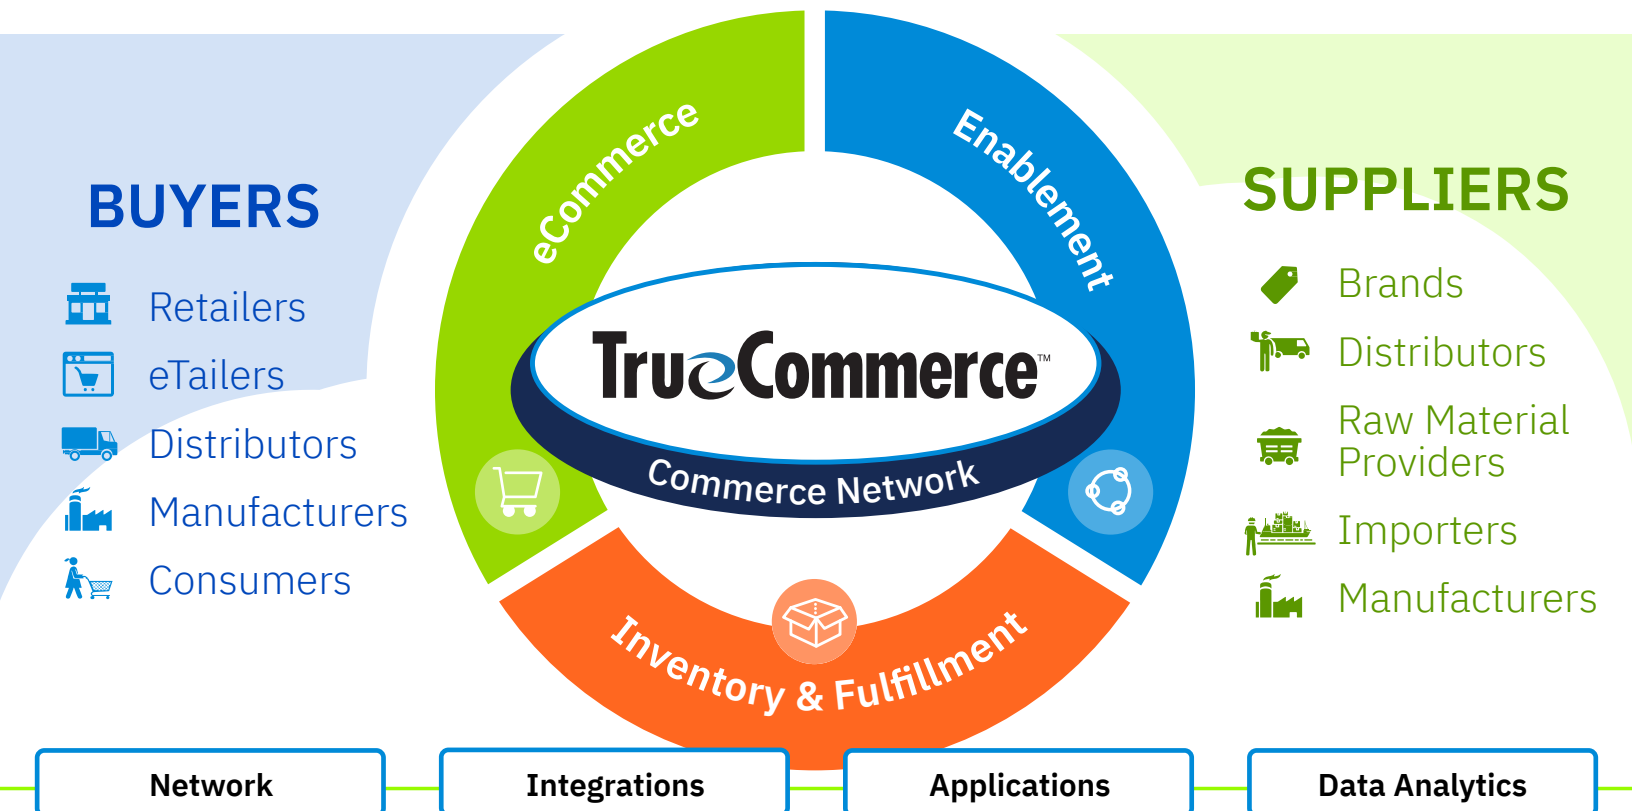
BUYERS

Retailers
eTailers
Distributors
Manufacturers
Consumers

eCommerce

Enablement

TrueCommerce™

Commerce Network

Inventory & Fulfillment

SUPPLIERS

Brands
Distributors
Raw Material Providers
Importers
Manufacturers

Network

Integrations

Applications

Data Analytics